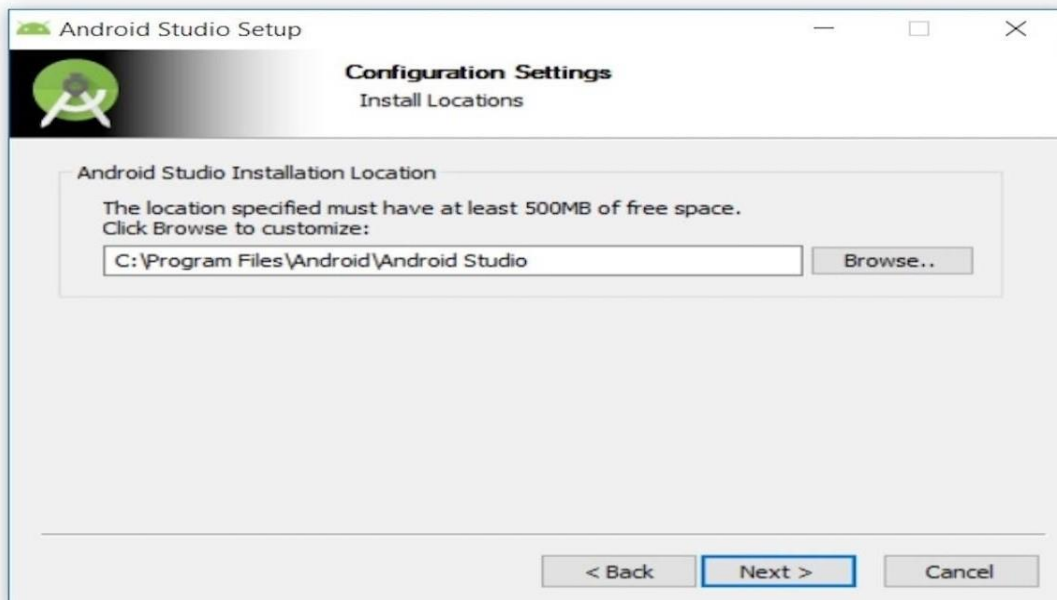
Android Studio Setup

Configuration Settings
Install Locations

Android Studio Installation Location

The location specified must have at least 500MB of free space.
Click Browse to customize:

C:\Program Files\Android\Android Studio

Browse..

< Back

Next >

Cancel